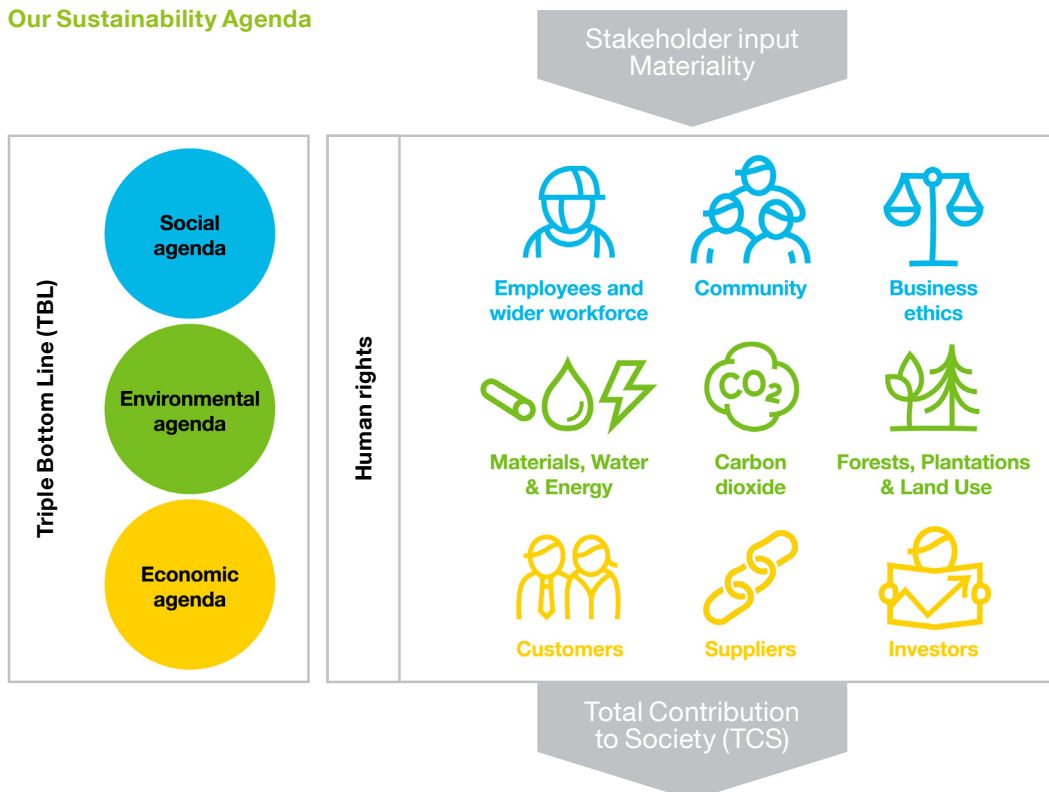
Our Sustainability Agenda

Stakeholder input
Materiality

Triple Bottom Line (TBL)

Social agenda

Environmental agenda

Economic agenda

Human rights

Employees and wider workforce

Community

Business ethics

Materials, Water & Energy

$CO_2$

Carbon dioxide

Forests, Plantations & Land Use

Customers

Suppliers

Investors

Total Contribution to Society (TCS)